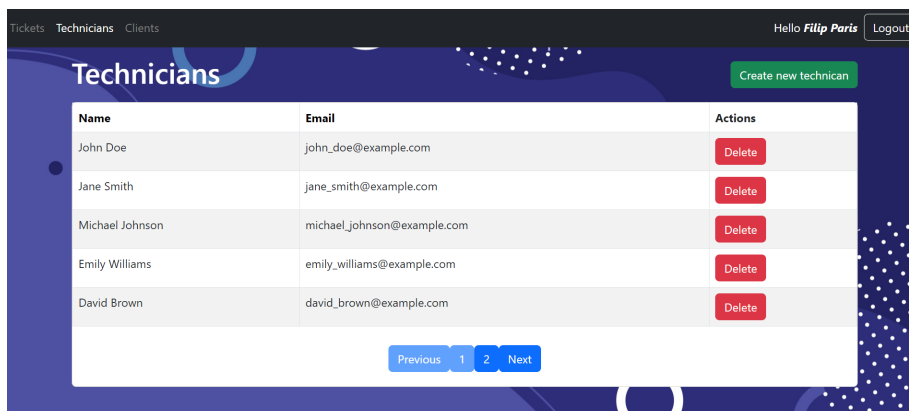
Tickets Technicians Clients

Hello ***Filip Paris*** Logout

Technicians

Create new technican

| Name | Email | Actions |
|---|---|---|
| John Doe | john_doe@example.com | Delete |
| Jane Smith | jane_smith@example.com | Delete |
| Michael Johnson | michael_johnson@example.com | Delete |
| Emily Williams | emily_williams@example.com | Delete |
| David Brown | david_brown@example.com | Delete |

Previous 1 2 Next